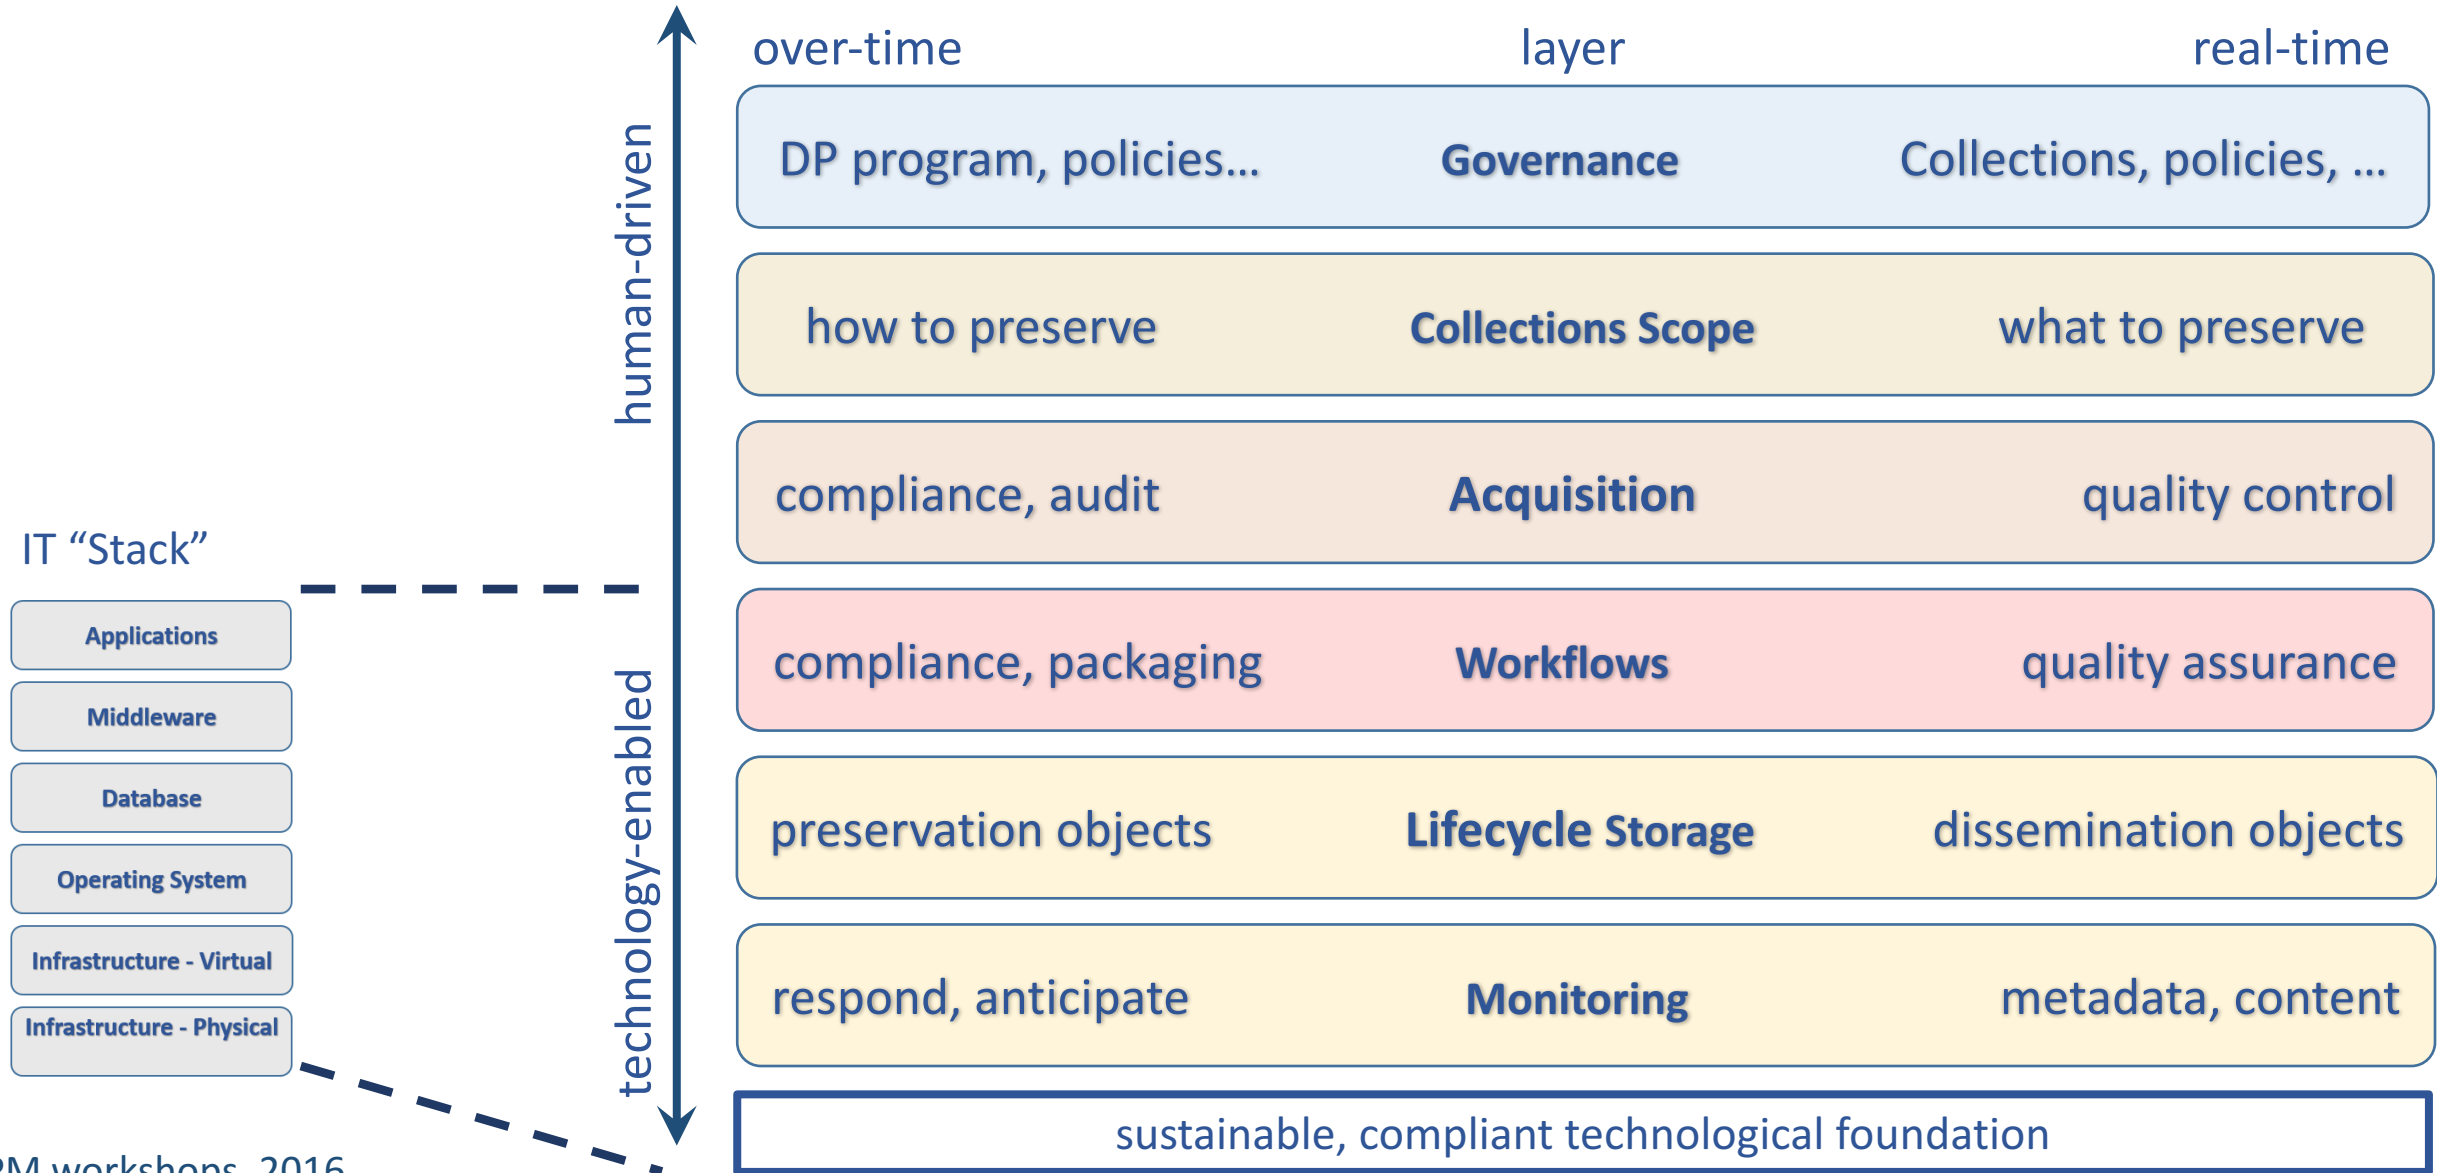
over-time

layer

real-time

human-driven

technology-enabled

DP program, policies…

Governance

Collections, policies, …

how to preserve

Collections Scope

what to preserve

compliance, audit

Acquisition

quality control

compliance, packaging

Workflows

quality assurance

preservation objects

Lifecycle Storage

dissemination objects

respond, anticipate

Monitoring

metadata, content

sustainable, compliant technological foundation

IT “Stack”

Applications

Middleware

Database

Operating System

Infrastructure - Virtual

Infrastructure - Physical

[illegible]M workshops, 2016